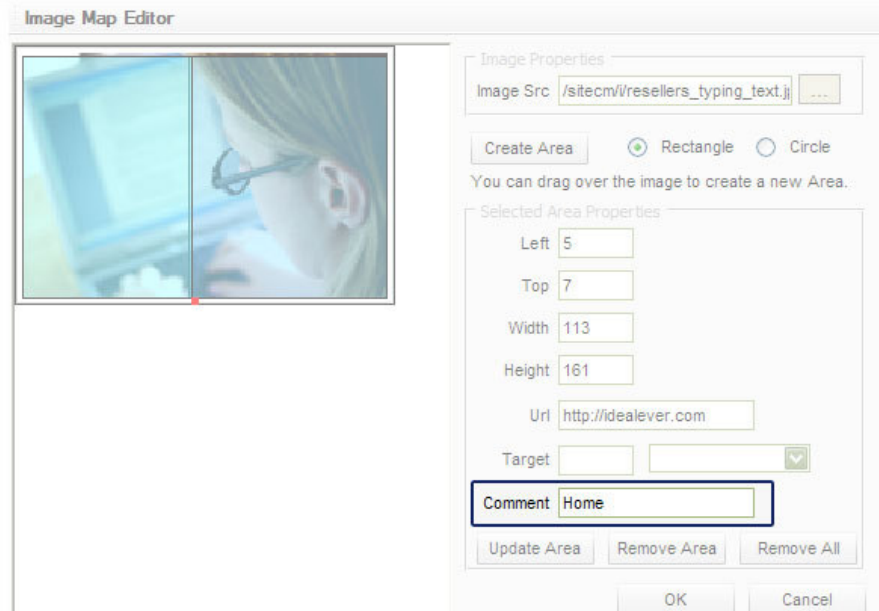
Image Map Editor

Image Properties

Image Src /sitecm/i/resellers_typing_text.j| ...

Create Area Rectangle Circle

You can drag over the image to create a new Area.

Selected Area Properties

Left 5

Top 7

Width 113

Height 161

Url http://idealever.com

Target

Comment Home

Update Area Remove Area Remove All

OK Cancel